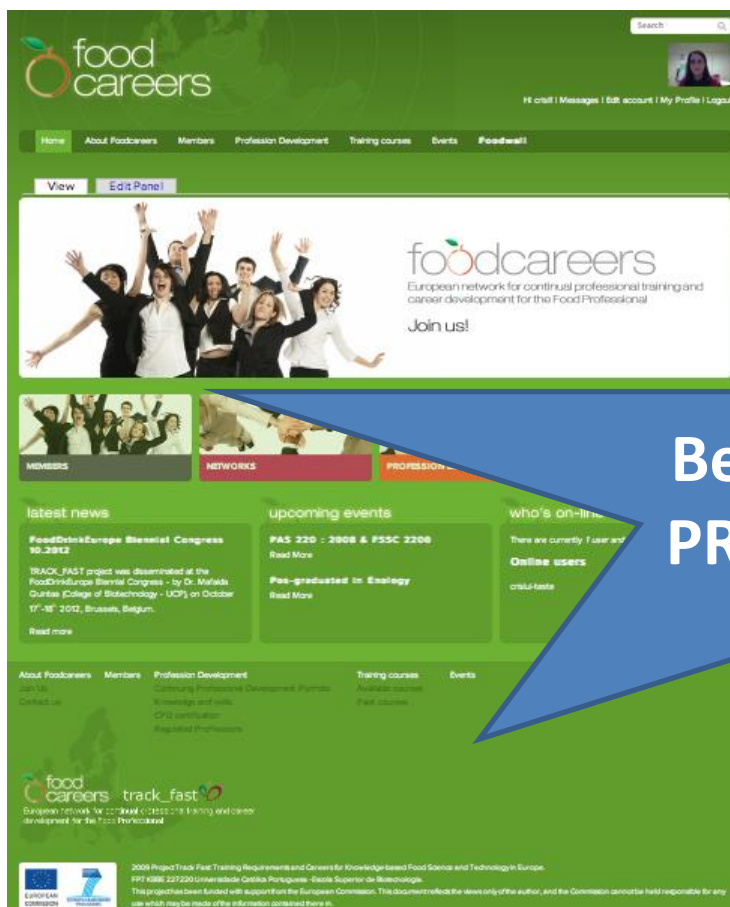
Search

food careers

Hi cristi | Messages | Edit account | My Profile | Logout

Home About Foodcareers Members Profession Development Training courses Events Foodwall

View Edit Panel

foodcareers
European network for continual professional training and career development for the Food Professional
Join us!

MEMBERS NETWORKS PROFESSION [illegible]

Be
PR

latest news

FoodDrinkEurope Biennial Congress 10.2012

TRACK_FAST project was disseminated at the FoodDrinkEurope Biennial Congress - by Dr. Mafalda Guintas (College of Biotechnology - UCP) on October 17th-18th 2012, Brussels, Belgium.

Read more

upcoming events

PAS 220 : 2008 & FSSC 2200
Read More

Pos-graduated in Enology
Read More

who's on-line

There are currently 1 user and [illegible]

Online users

cristi-teste

About Foodcareers Members Profession Development Training courses Events
Join Us Continuing Professional Development Portfolio Available courses
Contact us Knowledge and skills Past courses
CPD certification
Regulated Professions

food careers track_fast
European network for continual professional training and career development for the Food Professional

2009 Project Track Fast Training Requirements and Careers for Knowledge-based Food Science and Technology in Europe.
FP7 KBBE 227220 Universidade Católica Portuguesa - Escola Superior de Biotecnologia.
This project has been funded with support from the European Commission. This document reflects the views only of the author, and the Commission cannot be held responsible for any use which may be made of the information contained therein.

EUROPEAN COMMISSION